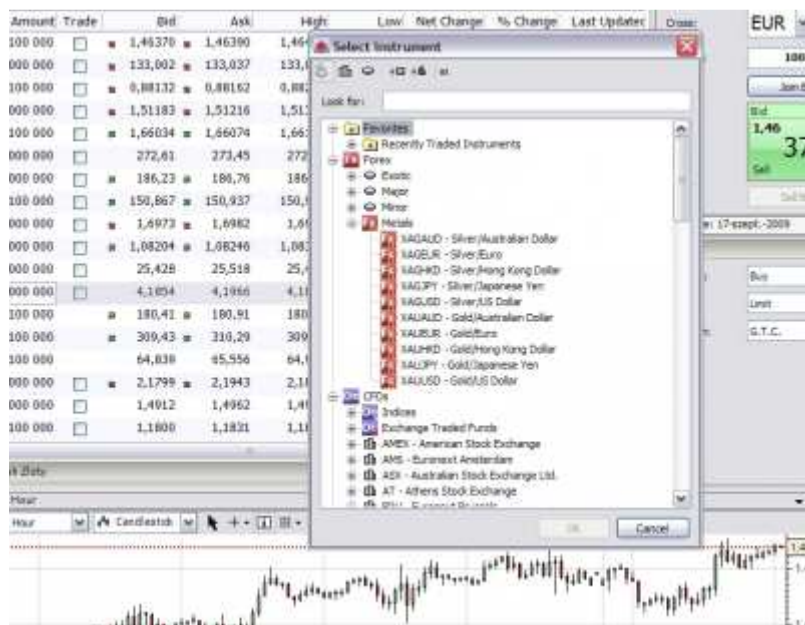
| Amount | Trade | Bid | Ask | High | Low | Net Change | % Change | Last Updated |
|---|---|---|---|---|---|---|---|---|
| 100 000 | ☐ | 1,46370 | 1,46390 | 1,46 | | | | |
| 000 000 | ☐ | 133,002 | 133,037 | 133, | | | | |
| 100 000 | ☐ | 0,88132 | 0,88162 | 0,88 | | | | |
| 000 000 | ☐ | 1,51183 | 1,51216 | 1,51 | | | | |
| 100 000 | ☐ | 1,66034 | 1,66074 | 1,66 | | | | |
| 000 000 | ☐ | 272,61 | 273,45 | 272 | | | | |
| 000 000 | ☐ | 186,23 | 186,76 | 186 | | | | |
| 100 000 | ☐ | 150,867 | 150,937 | 150, | | | | |
| 000 000 | ☐ | 1,6973 | 1,6982 | 1,6 | | | | |
| 000 000 | ☐ | 1,08204 | 1,08246 | 1,08 | | | | |
| 000 000 | ☐ | 25,428 | 25,518 | 25, | | | | |
| 000 000 | ☐ | 4,1054 | 4,1966 | 4,1 | | | | |
| 100 000 | | 180,41 | 180,91 | 180 | | | | |
| 100 000 | | 309,43 | 310,29 | 309 | | | | |
| 100 000 | | 64,838 | 65,556 | 64, | | | | |
| 000 000 | ☐ | 2,1799 | 2,1943 | 2,1 | | | | |
| 000 000 | ☐ | 1,4912 | 1,4962 | 1,4 | | | | |
| 100 000 | ☐ | 1,1800 | 1,1831 | 1,1 | | | | |

Close:
EUR
100
Join E
Bid
1,46
37
Sell
Sell
e: 17-szept.-2009
Buy
Limit
G.T.C.

Select Instrument
Look for:
Favorites
Recently Traded Instruments
Forex
Exotic
Major
Minor
Metals
XAGAUD - Silver/Australian Dollar
XAGEUR - Silver/Euro
XAGHKD - Silver/Hong Kong Dollar
XAGJPY - Silver/Japanese Yen
XAGUSD - Silver/US Dollar
XAUAUD - Gold/Australian Dollar
XAUEUR - Gold/Euro
XAUHKD - Gold/Hong Kong Dollar
XAUJPY - Gold/Japanese Yen
XAUUSD - Gold/US Dollar
CFDs
Indices
Exchange Traded Funds
AMEX - American Stock Exchange
AMS - Euronext Amsterdam
ASX - Australian Stock Exchange Ltd.
AT - Athens Stock Exchange
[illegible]
OK
Cancel

k Zloty
Hour
Hour
Candlestick